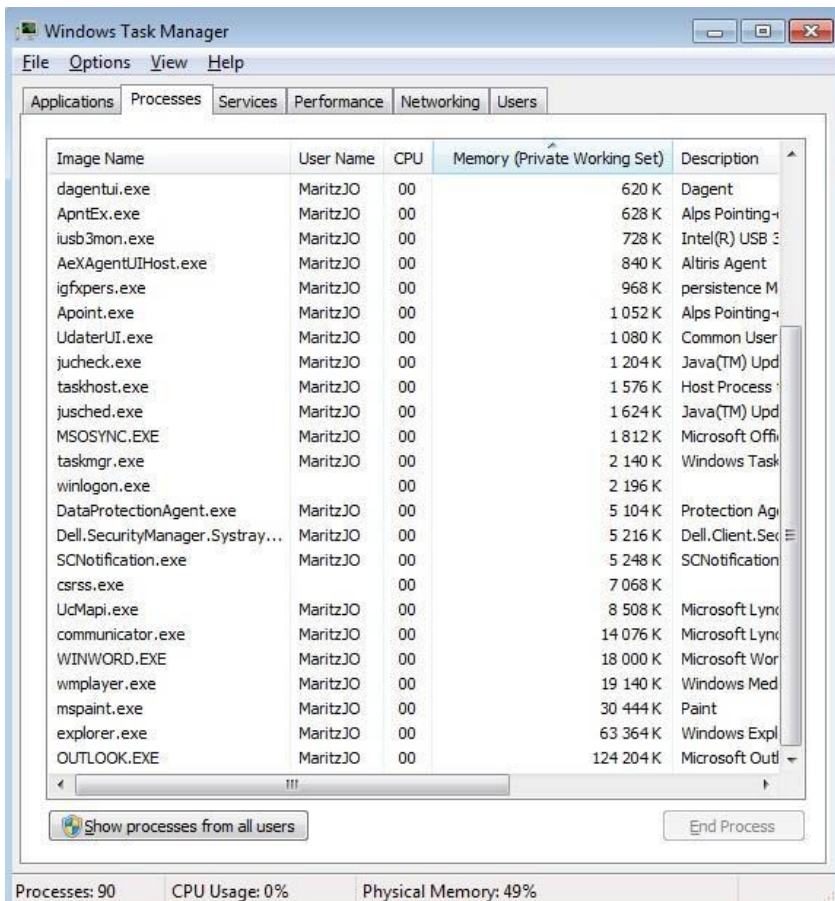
Windows Task Manager

File Options View Help

Applications Processes Services Performance Networking Users

| Image Name | User Name | CPU | Memory (Private Working Set) | Description |
|---|---|---|---|---|
| dagentui.exe | MaritzJO | 00 | 620 K | Dagent |
| ApntEx.exe | MaritzJO | 00 | 628 K | Alps Pointing-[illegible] |
| iusb3mon.exe | MaritzJO | 00 | 728 K | Intel(R) USB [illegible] |
| AeXAgentUIHost.exe | MaritzJO | 00 | 840 K | Altiris Agent |
| igfxpers.exe | MaritzJO | 00 | 968 K | persistence M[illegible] |
| Apoint.exe | MaritzJO | 00 | 1 052 K | Alps Pointing-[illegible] |
| UdaterUI.exe | MaritzJO | 00 | 1 080 K | Common User |
| jucheck.exe | MaritzJO | 00 | 1 204 K | Java(TM) Upd |
| taskhost.exe | MaritzJO | 00 | 1 576 K | Host Process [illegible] |
| jusched.exe | MaritzJO | 00 | 1 624 K | Java(TM) Upd |
| MSOSYNC.EXE | MaritzJO | 00 | 1 812 K | Microsoft Offi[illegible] |
| taskmgr.exe | MaritzJO | 00 | 2 140 K | Windows Task |
| winlogon.exe | | 00 | 2 196 K | |
| DataProtectionAgent.exe | MaritzJO | 00 | 5 104 K | Protection Ag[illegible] |
| Dell.SecurityManager.Systray... | MaritzJO | 00 | 5 216 K | Dell.Client.Se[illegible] |
| SCNotification.exe | MaritzJO | 00 | 5 248 K | SCNotification |
| csrss.exe | | 00 | 7 068 K | |
| UcMapi.exe | MaritzJO | 00 | 8 508 K | Microsoft Lyn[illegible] |
| communicator.exe | MaritzJO | 00 | 14 076 K | Microsoft Lyn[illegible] |
| WINWORD.EXE | MaritzJO | 00 | 18 000 K | Microsoft Wor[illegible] |
| wmplayer.exe | MaritzJO | 00 | 19 140 K | Windows Med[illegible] |
| mspaint.exe | MaritzJO | 00 | 30 444 K | Paint |
| explorer.exe | MaritzJO | 00 | 63 364 K | Windows Expl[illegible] |
| OUTLOOK.EXE | MaritzJO | 00 | 124 204 K | Microsoft Outl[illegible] |

Show processes from all users

End Process

Processes: 90 CPU Usage: 0% Physical Memory: 49%